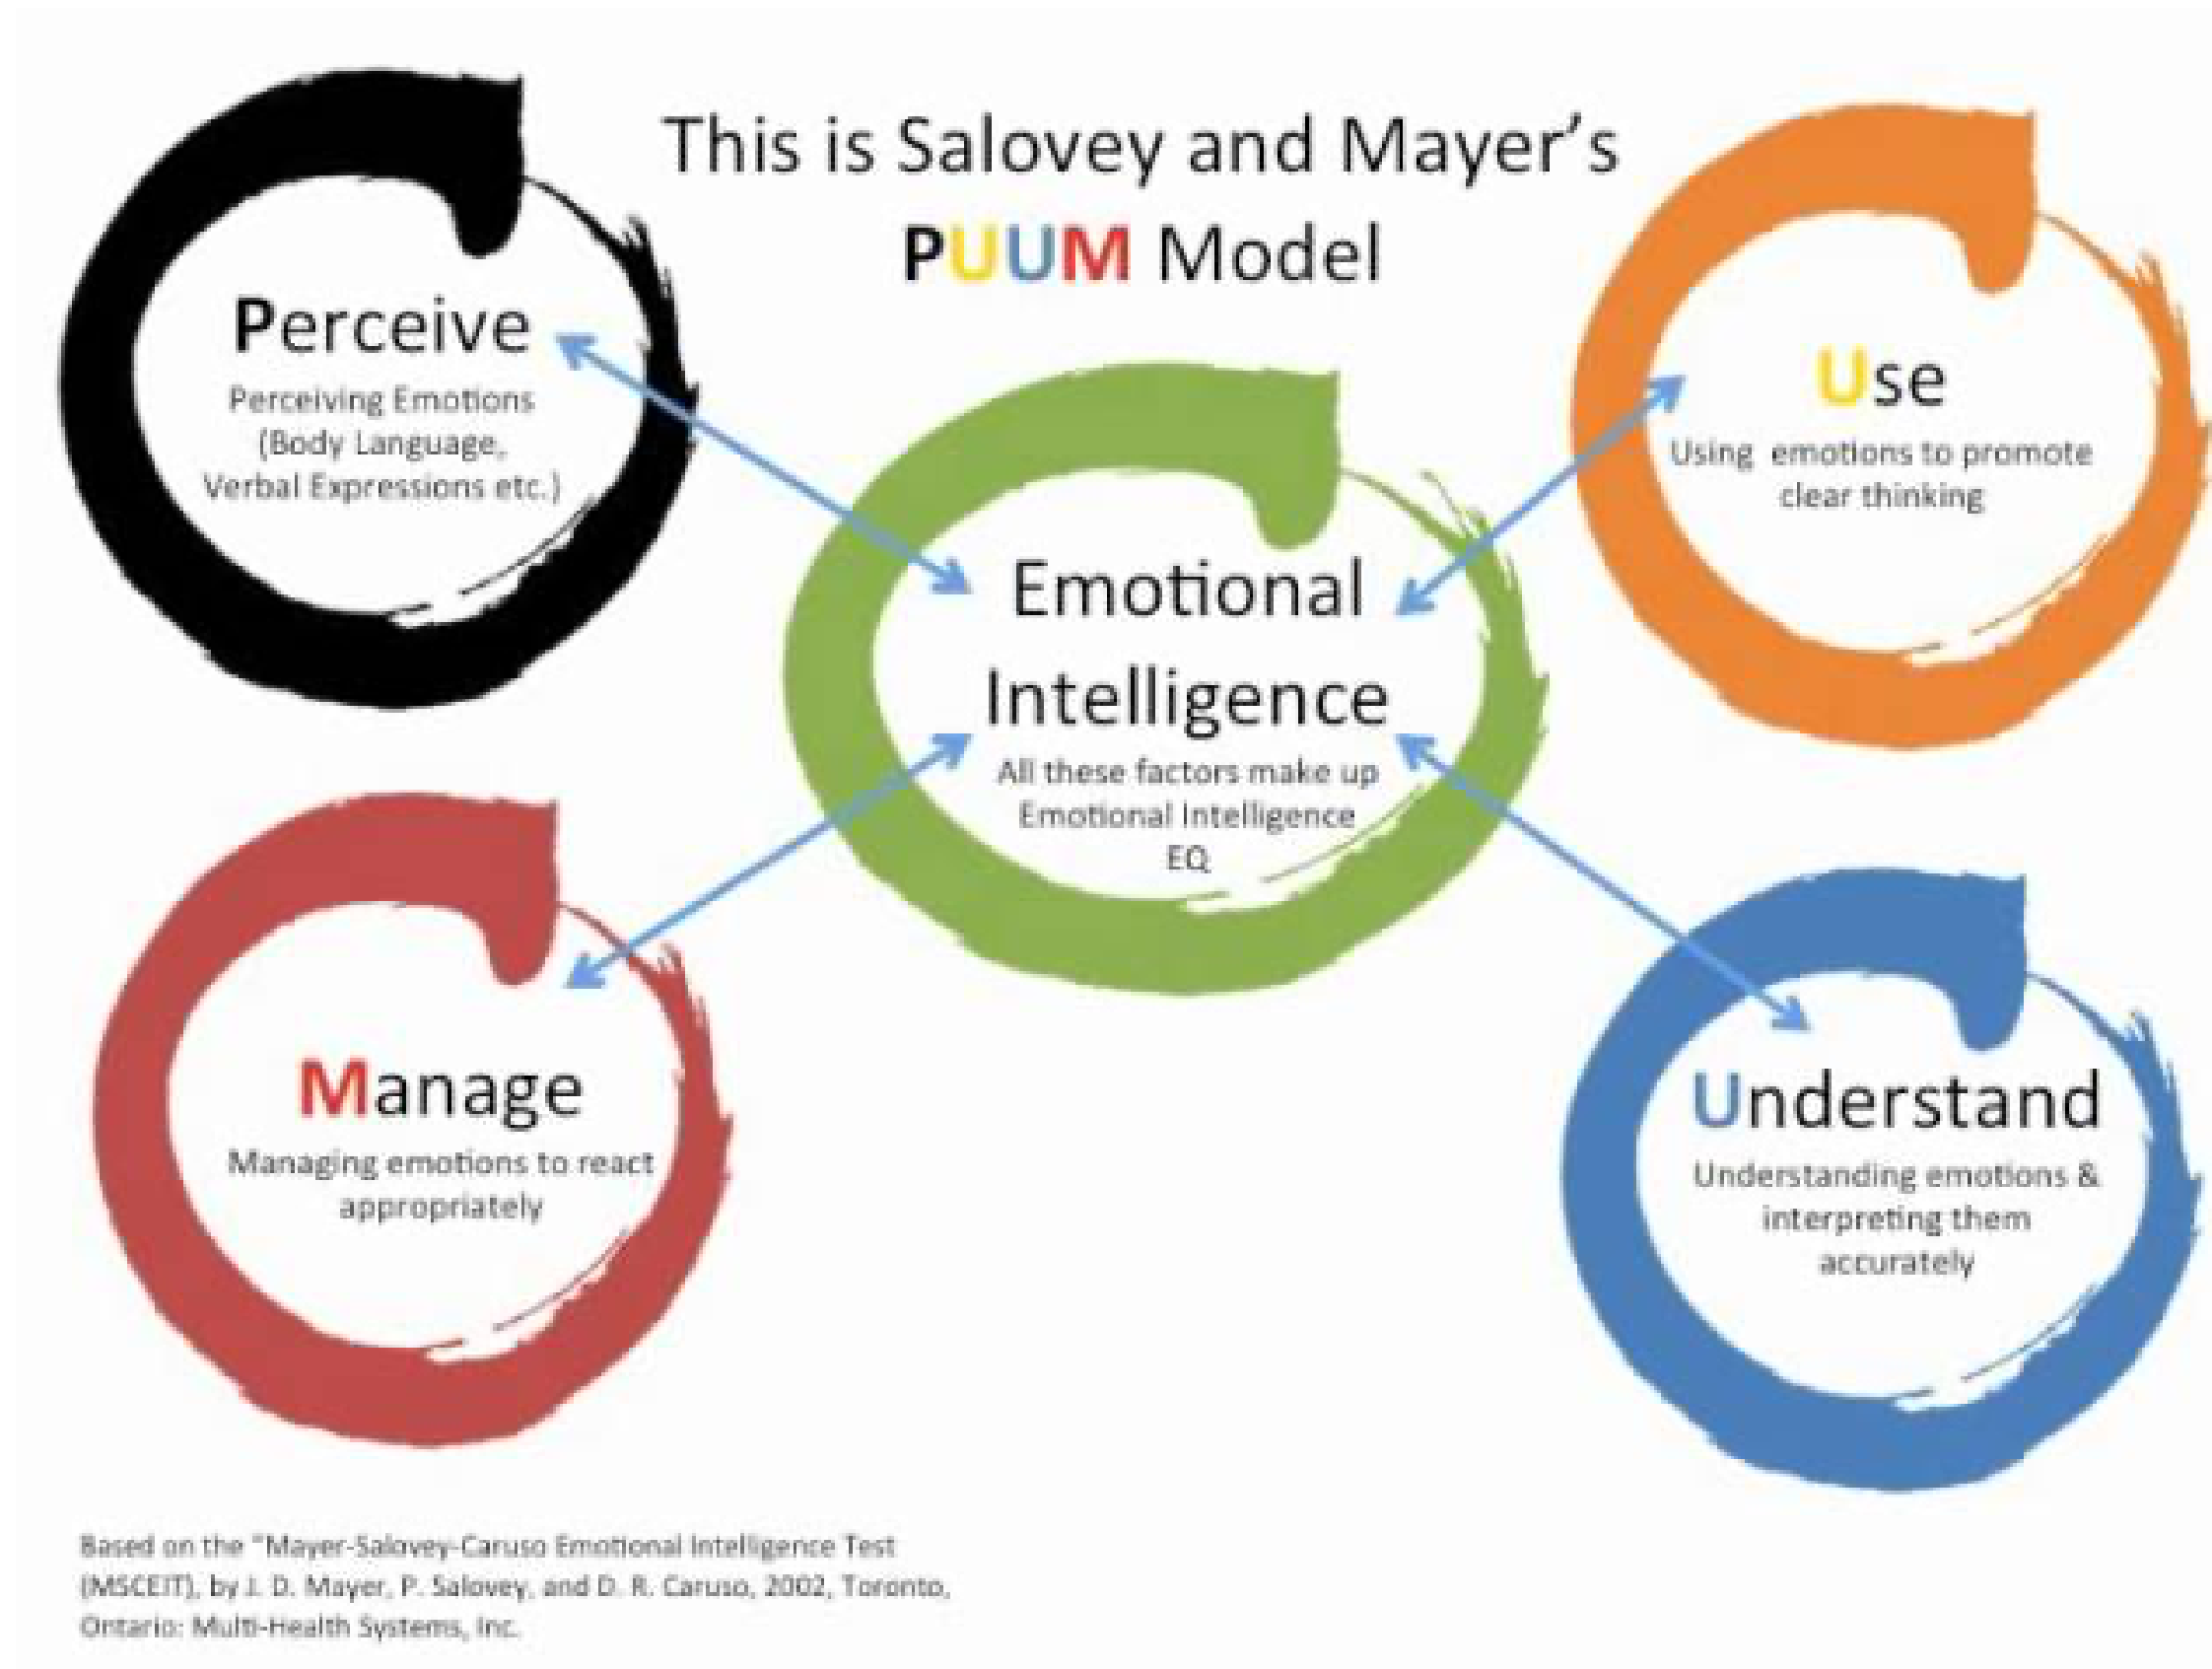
This is Salovey and Mayer's PUUM Model

Perceive
Perceiving Emotions (Body Language, Verbal Expressions etc.)

Use
Using emotions to promote clear thinking

Emotional Intelligence
All these factors make up Emotional Intelligence EQ

Manage
Managing emotions to react appropriately

Understand
Understanding emotions & interpreting them accurately

Based on the "Mayer-Salovey-Caruso Emotional Intelligence Test (MSCEIT), by J. D. Mayer, P. Salovey, and D. R. Caruso, 2002, Toronto, Ontario: Multi-Health Systems, Inc.